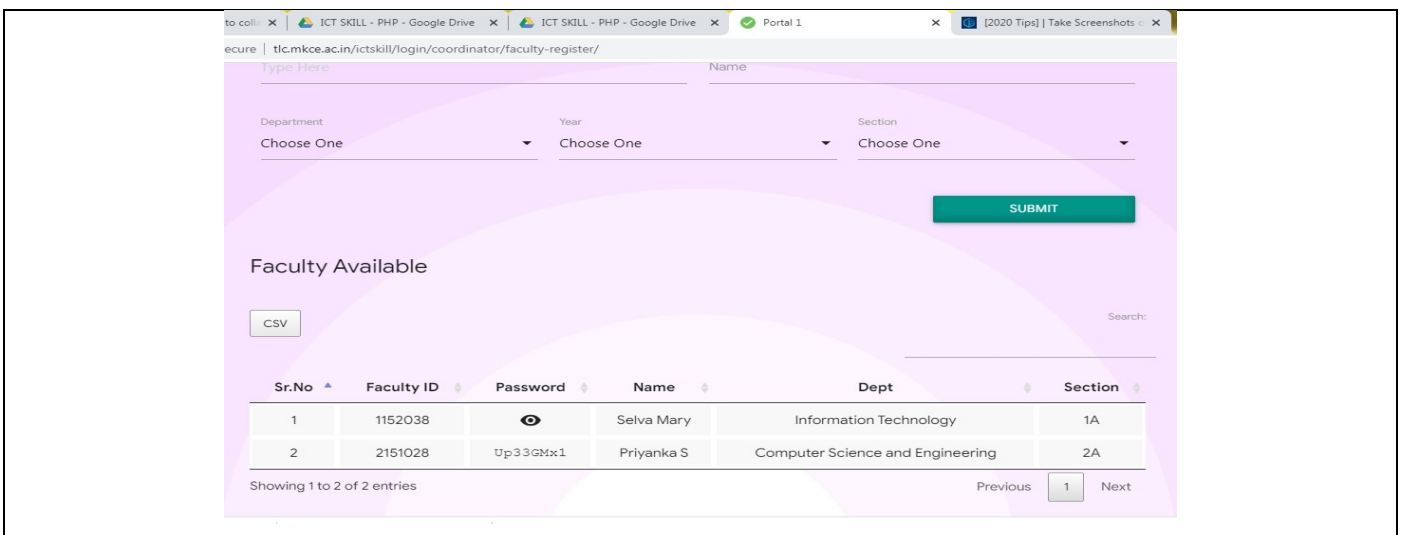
to coll ✕ | ICT SKILL - PHP - Google Drive ✕ | ICT SKILL - PHP - Google Drive ✕ | Portal 1 ✕ | [2020 Tips] | Take Screenshots ✕

ecure | tlc.mkce.ac.in/ictskill/login/coordinator/faculty-register/

Type Here

Name

Department
Choose One

Year
Choose One

Section
Choose One

SUBMIT

Faculty Available

CSV

Search:

| Sr.No | Faculty ID | Password | Name | Dept | Section |
|---|---|---|---|---|---|
| 1 | 1152038 | | Selva Mary | Information Technology | 1A |
| 2 | 2151028 | Up33GMx1 | Priyanka S | Computer Science and Engineering | 2A |

Showing 1 to 2 of 2 entries

Previous 1 Next